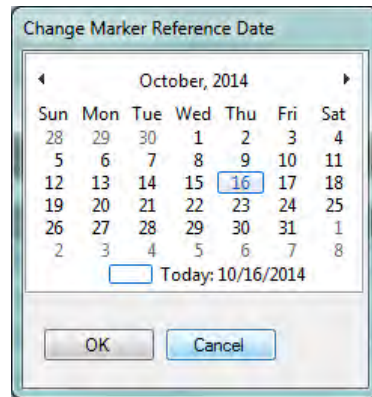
Change Marker Reference Date

◂ October, 2014 ▸

| Sun | Mon | Tue | Wed | Thu | Fri | Sat |
|---|---|---|---|---|---|---|
| 28 | 29 | 30 | 1 | 2 | 3 | 4 |
| 5 | 6 | 7 | 8 | 9 | 10 | 11 |
| 12 | 13 | 14 | 15 | 16 | 17 | 18 |
| 19 | 20 | 21 | 22 | 23 | 24 | 25 |
| 26 | 27 | 28 | 29 | 30 | 31 | 1 |
| 2 | 3 | 4 | 5 | 6 | 7 | 8 |

Today: 10/16/2014

OK

Cancel